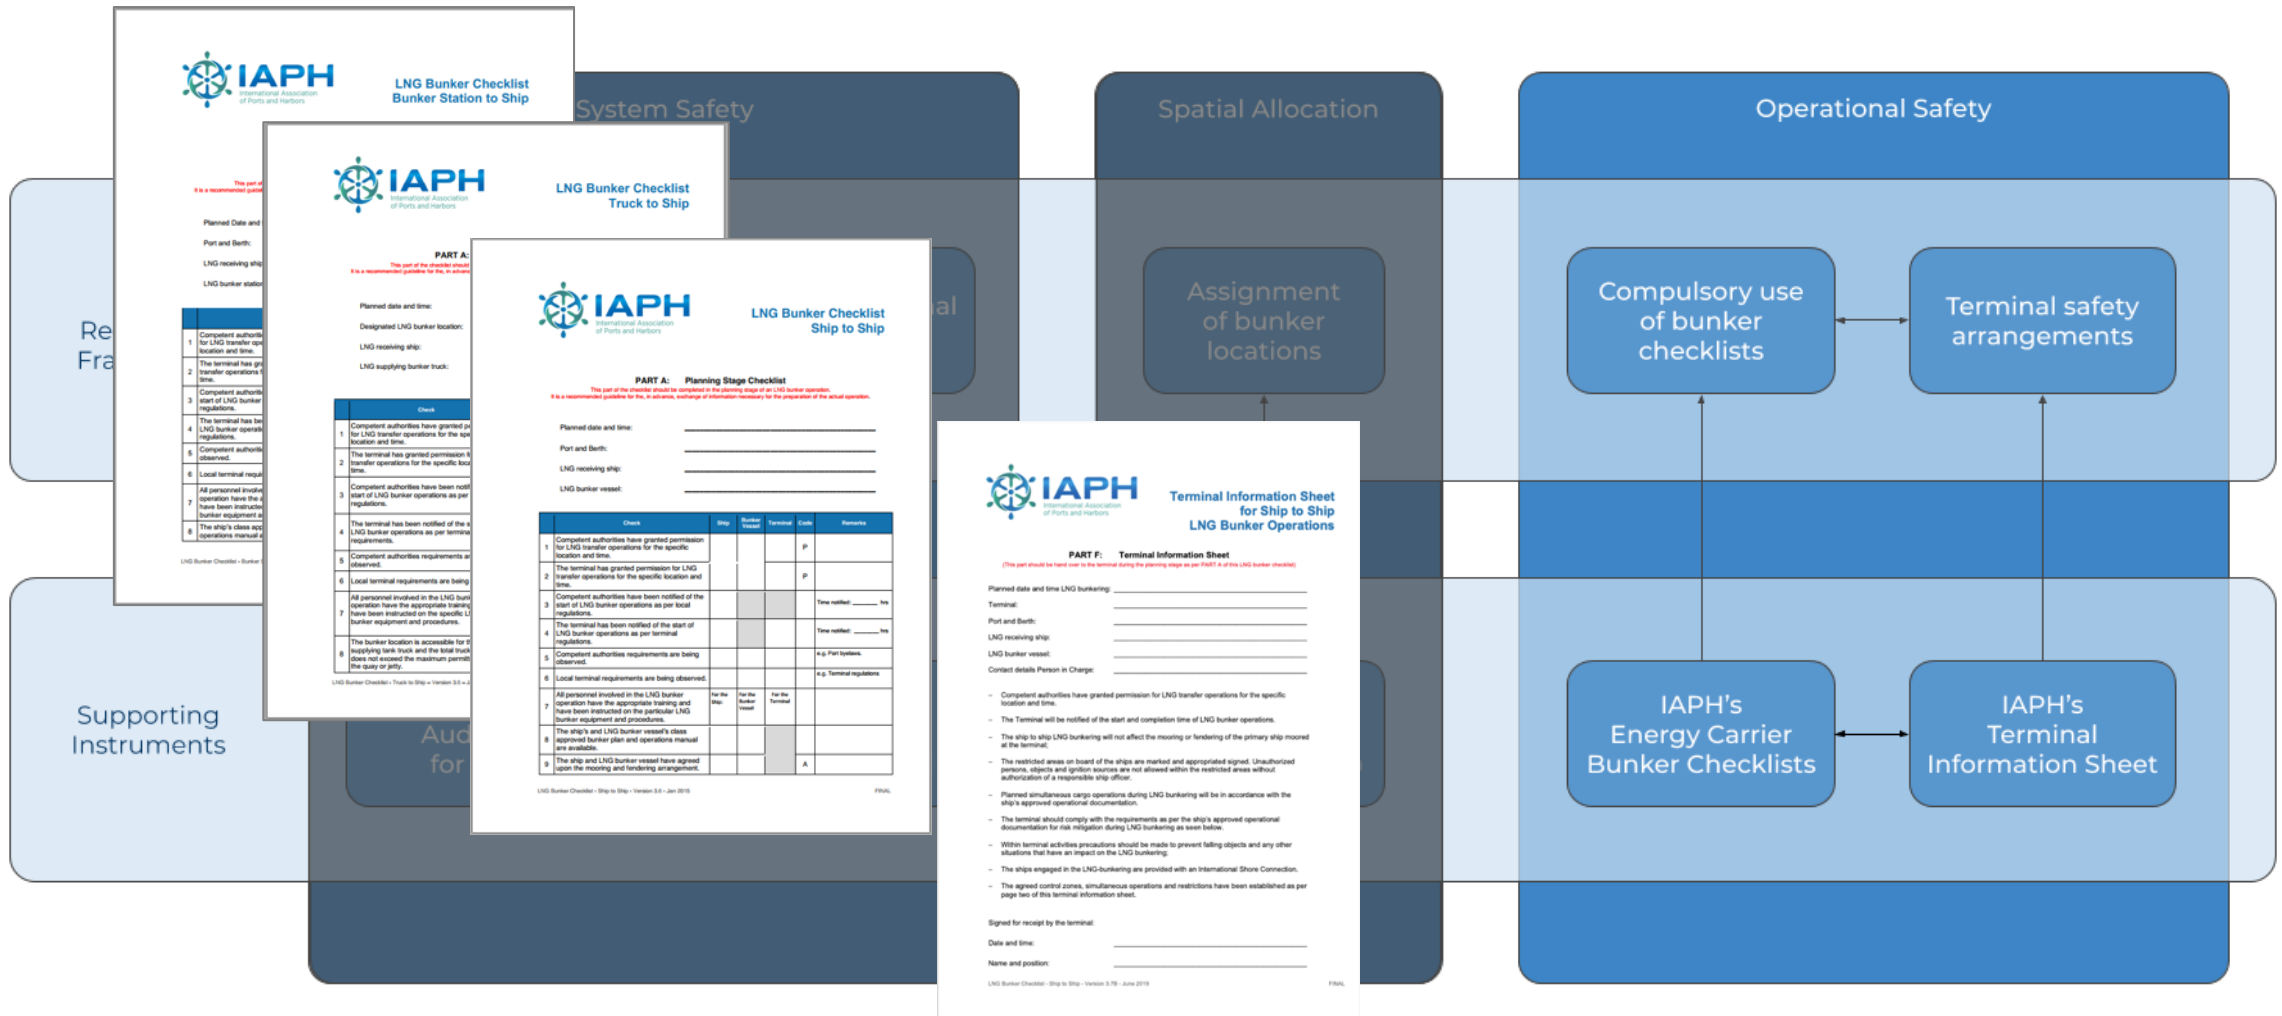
IAPH
International Association of Ports and Harbors
LNG Bunker Checklist
Bunker Station to Ship

System Safety

Spatial Allocation

Operational Safety

Re
Fra

IAPH
International Association of Ports and Harbors
LNG Bunker Checklist
Truck to Ship

PART A:

Planned date and time:
Designated LNG bunker location:
LNG receiving ship:
LNG supplying bunker truck:

IAPH
International Association of Ports and Harbors
LNG Bunker Checklist
Ship to Ship

PART A: Planning Stage Checklist

Planned date and time:
Port and Berth:
LNG receiving ship:
LNG bunker vessel:

| | Check | Ship | Bunker Vessel | Terminal | Code | Remarks |
|---|---|---|---|---|---|---|
| 1 | Competent authorities have granted permission for LNG transfer operations for the specific location and time. | | | | P | |
| 2 | The terminal has granted permission for LNG transfer operations for the specific location and time. | | | | P | |
| 3 | Competent authorities have been notified of the start of LNG bunker operations as per local regulations. | | | | | Time notified: hrs |
| 4 | The terminal has been notified of the start of LNG bunker operations as per terminal regulations. | | | | | Time notified: hrs |
| 5 | Competent authorities requirements are being observed. | | | | | e.g. Port byelaws. |
| 6 | Local terminal requirements are being observed. | | | | | e.g. Terminal regulations |
| 7 | All personnel involved in the LNG bunker operation have the appropriate training and have been instructed on the particular LNG bunker equipment and procedures. | For the ship | For the bunker vessel | For the Terminal | | |
| 8 | The ship's and LNG bunker vessel's class approved bunker plan and operations manual are available. | | | | | |
| 9 | The ship and LNG bunker vessel have agreed upon the mooring and fendering arrangement. | | | | A | |

LNG Bunker Checklist - Ship to Ship - Version 3.0 - Jan 2015
FINAL

Assignment of bunker locations

Compulsory use of bunker checklists

Terminal safety arrangements

IAPH
International Association of Ports and Harbors
Terminal Information Sheet for Ship to Ship LNG Bunker Operations

PART F: Terminal Information Sheet

Planned date and time LNG bunkering:
Terminal:
Port and Berth:
LNG receiving ship:
LNG bunker vessel:
Contact details Person in Charge:

– Competent authorities have granted permission for LNG transfer operations for the specific location and time.
– The Terminal will be notified of the start and completion time of LNG bunker operations.
– The ship to ship LNG bunkering will not affect the mooring or fendering of the primary ship moored at the terminal.
– Planned simultaneous cargo operations during LNG bunkering will be in accordance with the ship's approved operational documentation.
– The ships engaged in the LNG-bunkering are provided with an International Shore Connection.

Signed for receipt by the terminal:
Date and time:
Name and position:

Supporting Instruments

Aud
for

IAPH's Energy Carrier Bunker Checklists

IAPH's Terminal Information Sheet